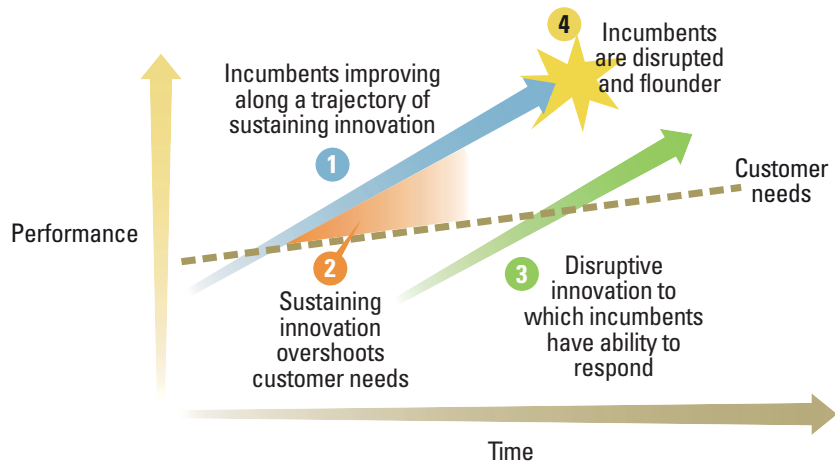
4

Incumbents are disrupted and flounder

Incumbents improving along a trajectory of sustaining innovation

1

Customer needs

Performance

2

Sustaining innovation overshoots customer needs

3

Disruptive innovation to which incumbents have ability to respond

Time